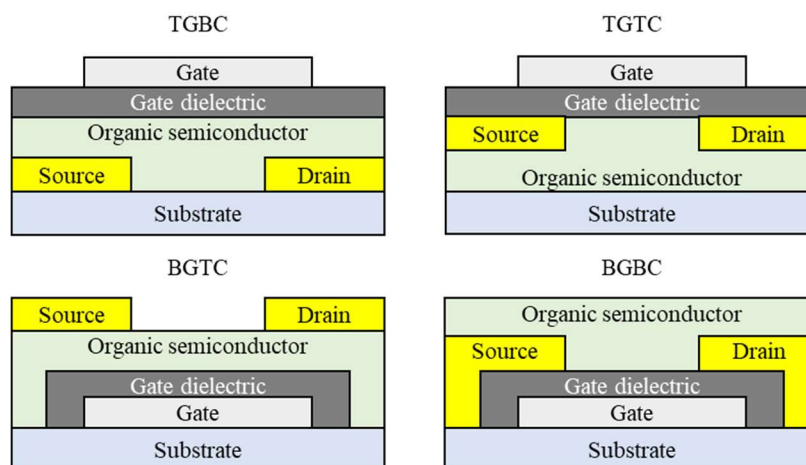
TGBC

Gate
Gate dielectric
Organic semiconductor
Source
Drain
Substrate

TGTC

Gate
Gate dielectric
Source
Drain
Organic semiconductor
Substrate

BGTC

Source
Drain
Organic semiconductor
Gate dielectric
Gate
Substrate

BGBC

Organic semiconductor
Source
Drain
Gate dielectric
Gate
Substrate